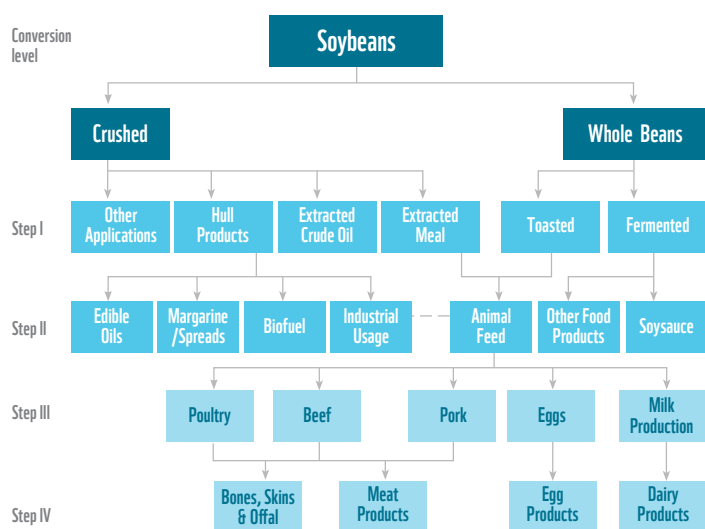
Conversion level

Soybeans

Crushed

Whole Beans

Step I

Other Applications

Hull Products

Extracted Crude Oil

Extracted Meal

Toasted

Fermented

Step II

Edible Oils

Margarine /Spreads

Biofuel

Industrial Usage

Animal Feed

Other Food Products

Soysauce

Step III

Poultry

Beef

Pork

Eggs

Milk Production

Step IV

Bones, Skins & Offal

Meat Products

Egg Products

Dairy Products